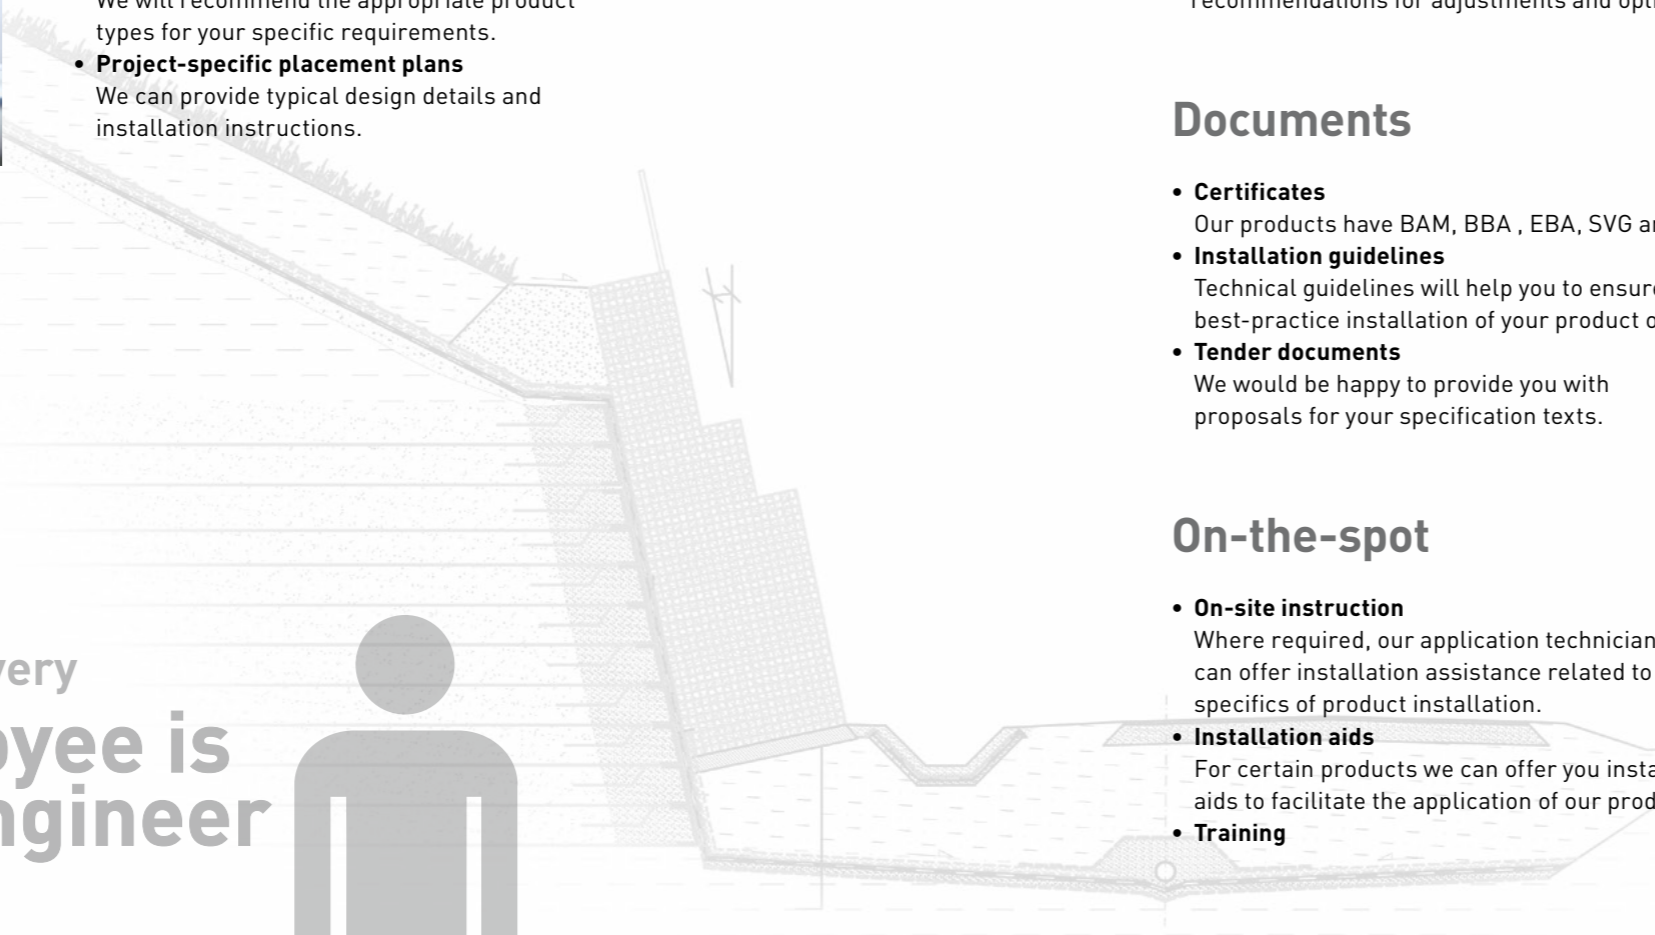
We will recommend the appropriate product types for your specific requirements.

- **Project-specific placement plans**
We can provide typical design details and installation instructions.

very
oyee is
ngineer

recommendations for adjustments and opt

Documents

- **Certificates**
Our products have BAM, BBA , EBA, SVG ar
- **Installation guidelines**
Technical guidelines will help you to ensure best-practice installation of your product o
- **Tender documents**
We would be happy to provide you with proposals for your specification texts.

On-the-spot

- **On-site instruction**
Where required, our application technician can offer installation assistance related to specifics of product installation.
- **Installation aids**
For certain products we can offer you insta aids to facilitate the application of our prod
- **Training**